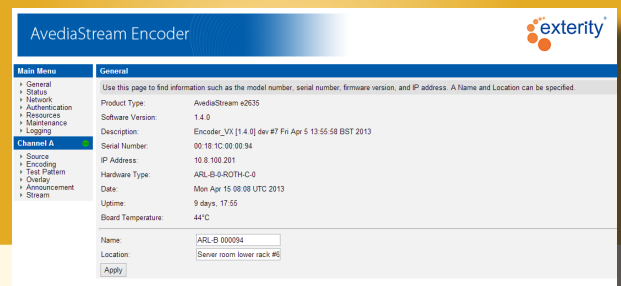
AvediaStream Encoder

exterity

Main Menu
General
Status
Network
Authentication
Resources
Maintenance
Logging

Channel A
Source
Encoding
Test Pattern
Overlay
Announcement
Stream

General

Use this page to find information such as the model number, serial number, firmware version, and IP address. A Name and Location can be specified.

| | |
|---|---|
| Product Type: | AvediaStream e2635 |
| Software Version: | 1.4.0 |
| Description: | Encoder_VX [1.4.0] dev #7 Fri Apr 5 13:55:58 BST 2013 |
| Serial Number: | 00:18:1C:00:00:94 |
| IP Address: | 10.8.100.201 |
| Hardware Type: | ARL-B-0-ROTH-C-0 |
| Date: | Mon Apr 15 08:08 UTC 2013 |
| Uptime: | 9 days, 17:55 |
| Board Temperature: | 44°C |

Name: ARL-B 000094
Location: Server room lower rack #6
Apply